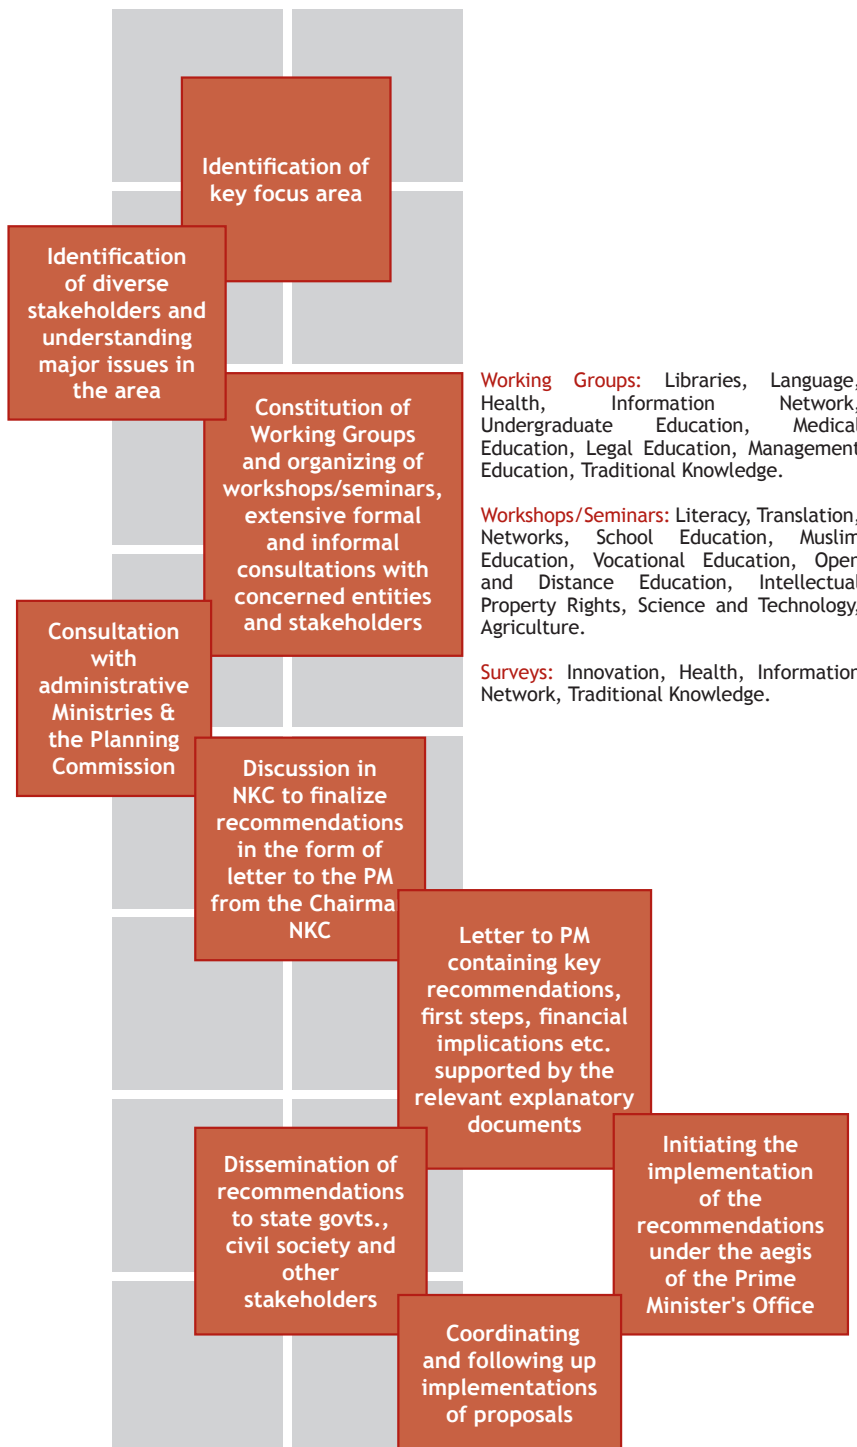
Identification of key focus area

Identification of diverse stakeholders and understanding major issues in the area

Constitution of Working Groups and organizing of workshops/seminars, extensive formal and informal consultations with concerned entities and stakeholders

Working Groups: Libraries, Language, Health, Information Network, Undergraduate Education, Medical Education, Legal Education, Management Education, Traditional Knowledge.

Workshops/Seminars: Literacy, Translation, Networks, School Education, Muslim Education, Vocational Education, Open and Distance Education, Intellectual Property Rights, Science and Technology, Agriculture.

Surveys: Innovation, Health, Information Network, Traditional Knowledge.

Consultation with administrative Ministries & the Planning Commission

Discussion in NKC to finalize recommendations in the form of letter to the PM from the Chairma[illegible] NKC

Letter to PM containing key recommendations, first steps, financial implications etc. supported by the relevant explanatory documents

Initiating the implementation of the recommendations under the aegis of the Prime Minister's Office

Dissemination of recommendations to state govts., civil society and other stakeholders

Coordinating and following up implementations of proposals